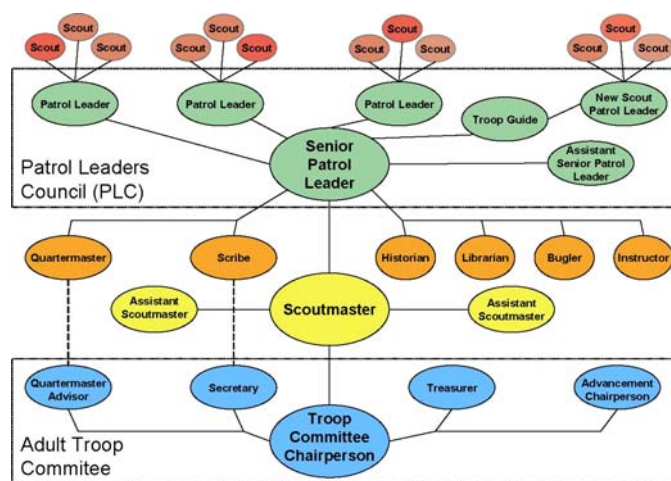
Scout
Scout
Scout

Scout
Scout
Scout

Scout
Scout
Scout

Scout
Scout
Scout

Patrol Leader
Patrol Leader
Patrol Leader
Troop Guide
New Scout Patrol Leader

Patrol Leaders Council (PLC)

Senior Patrol Leader

Assistant Senior Patrol Leader

Quartermaster
Scribe
Historian
Librarian
Bugler
Instructor

Assistant Scoutmaster
Scoutmaster
Assistant Scoutmaster

Quartermaster Advisor
Secretary
Treasurer
Advancement Chairperson

Adult Troop Commitee

Troop Committee Chairperson